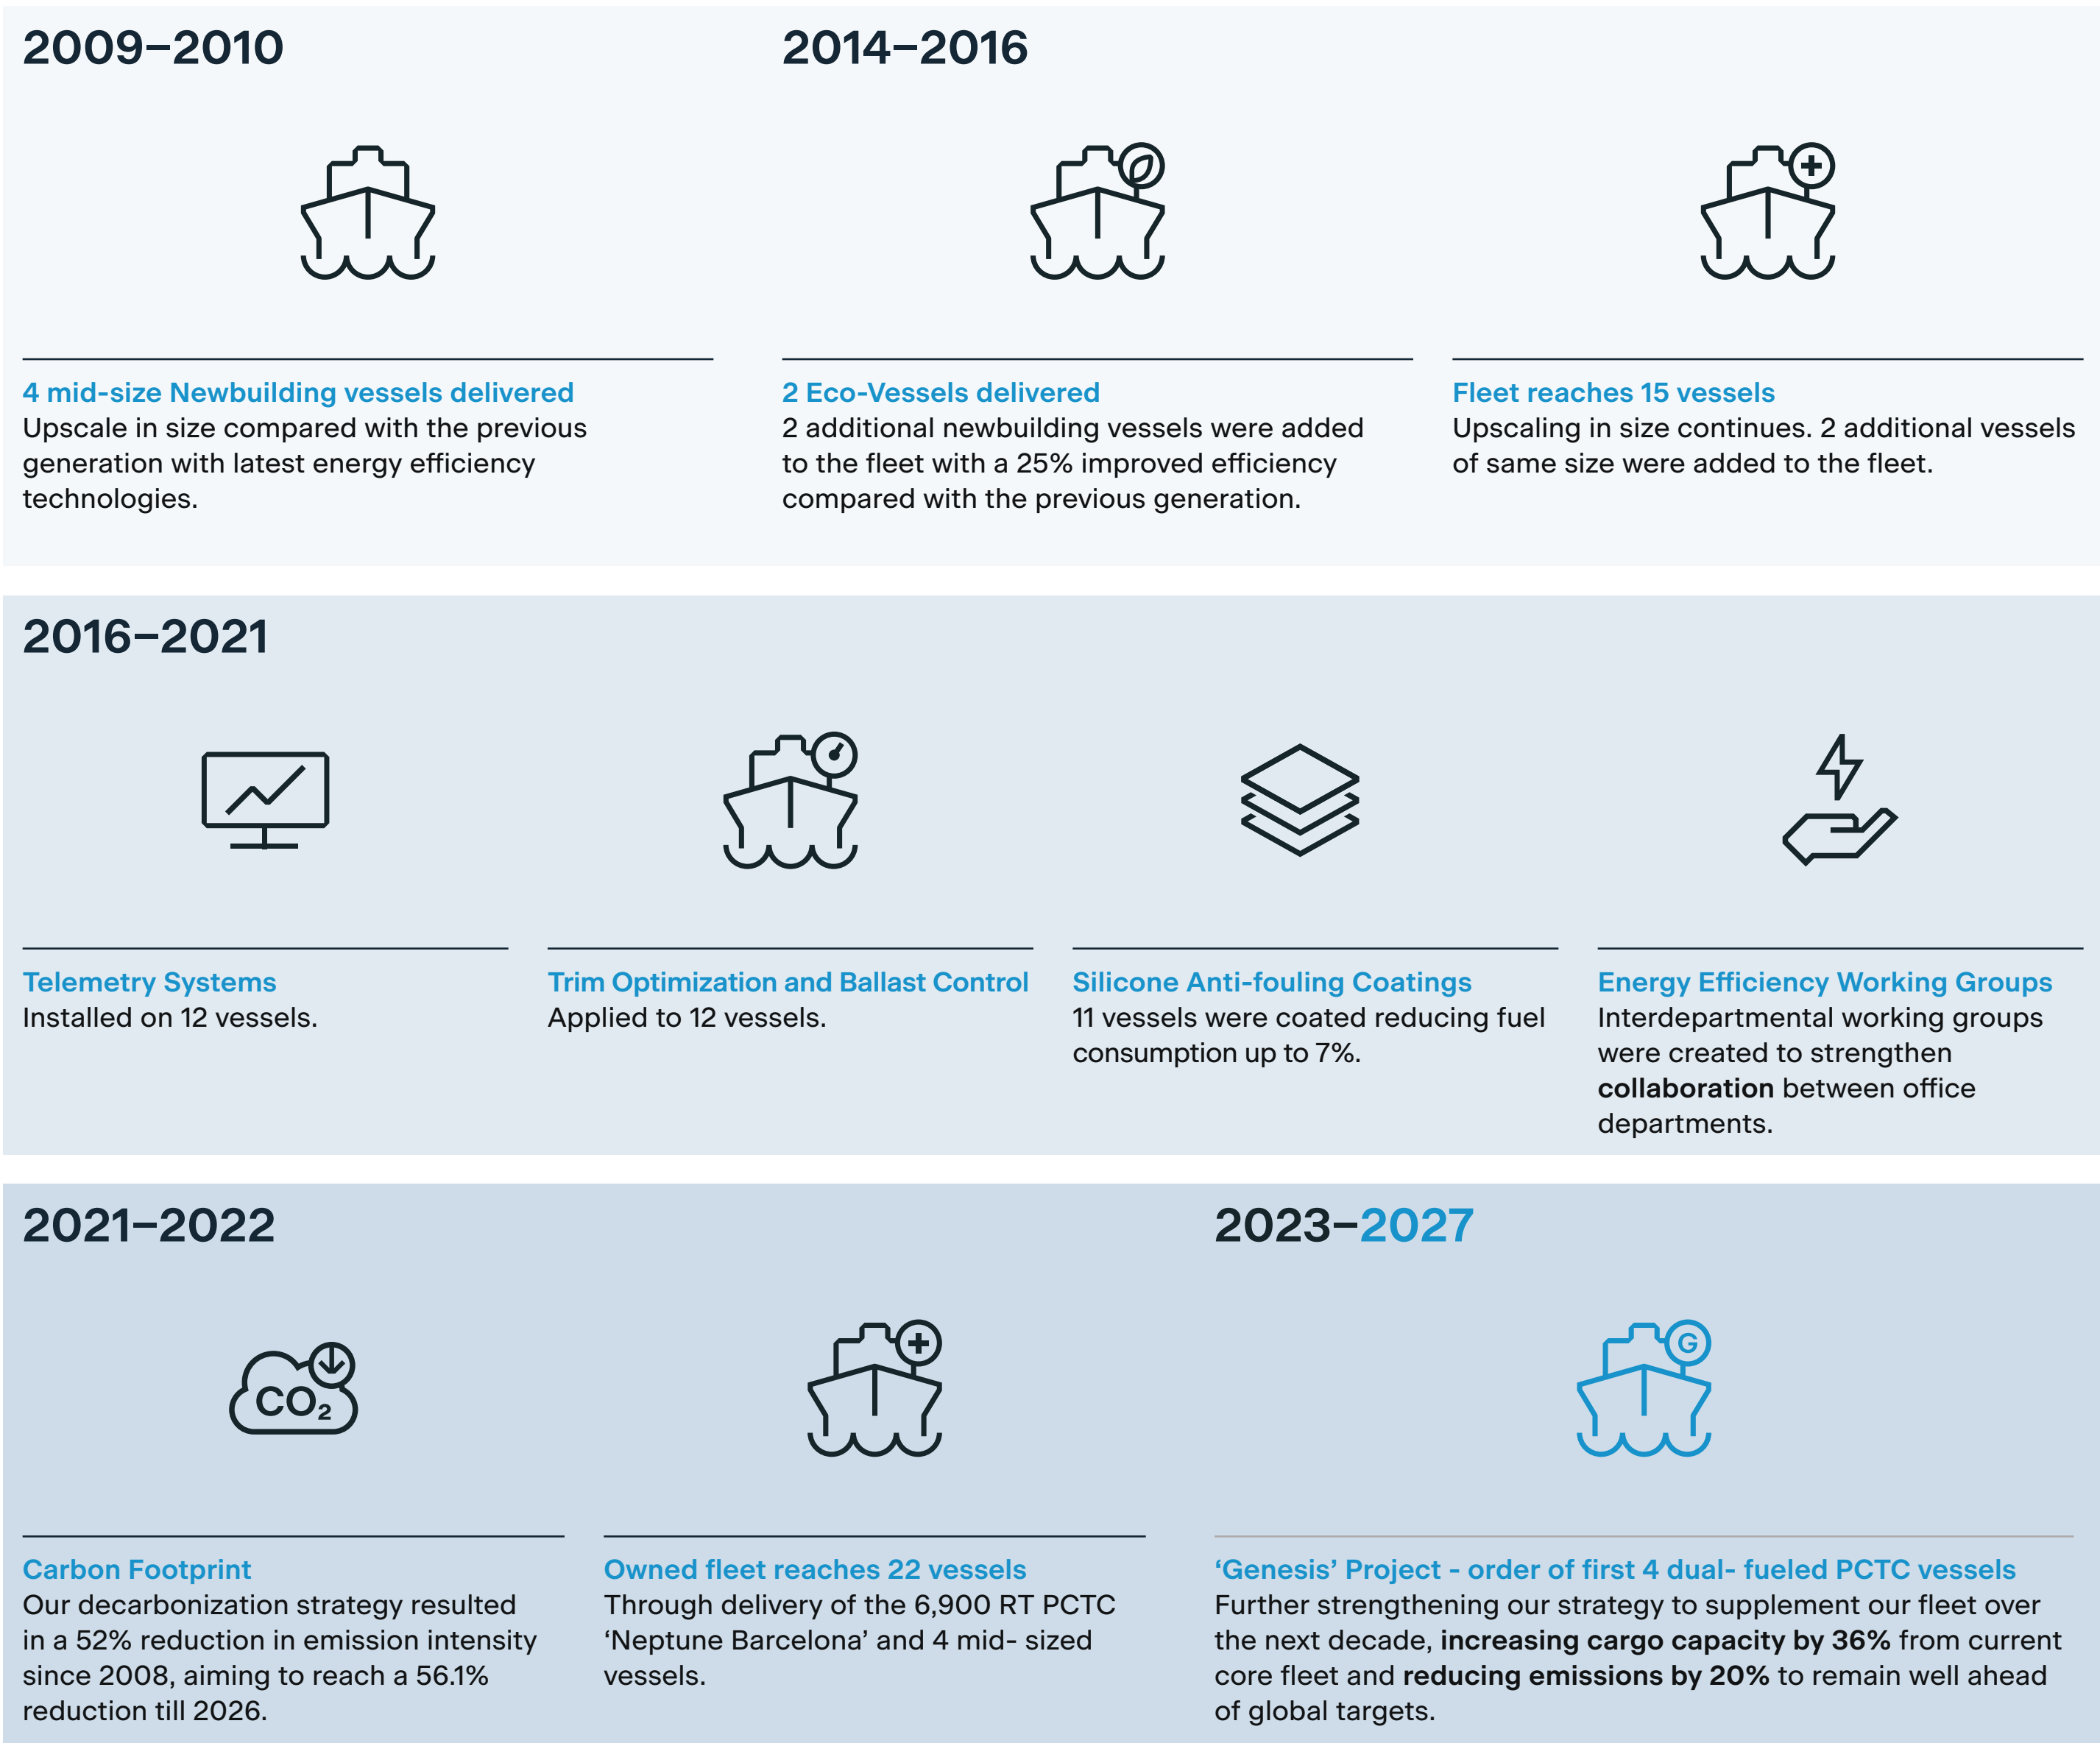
2009–2010

4 mid-size Newbuilding vessels delivered
Upscale in size compared with the previous generation with latest energy efficiency technologies.

2014–2016

2 Eco-Vessels delivered
2 additional newbuilding vessels were added to the fleet with a 25% improved efficiency compared with the previous generation.

Fleet reaches 15 vessels
Upscaling in size continues. 2 additional vessels of same size were added to the fleet.

2016–2021

Telemetry Systems
Installed on 12 vessels.

Trim Optimization and Ballast Control
Applied to 12 vessels.

Silicone Anti-fouling Coatings
11 vessels were coated reducing fuel consumption up to 7%.

Energy Efficiency Working Groups
Interdepartmental working groups were created to strengthen **collaboration** between office departments.

2021–2022

$CO_2$

Carbon Footprint
Our decarbonization strategy resulted in a 52% reduction in emission intensity since 2008, aiming to reach a 56.1% reduction till 2026.

Owned fleet reaches 22 vessels
Through delivery of the 6,900 RT PCTC ‘Neptune Barcelona’ and 4 mid- sized vessels.

2023–2027

G

‘Genesis’ Project - order of first 4 dual- fueled PCTC vessels
Further strengthening our strategy to supplement our fleet over the next decade, **increasing cargo capacity by 36%** from current core fleet and **reducing emissions by 20%** to remain well ahead of global targets.